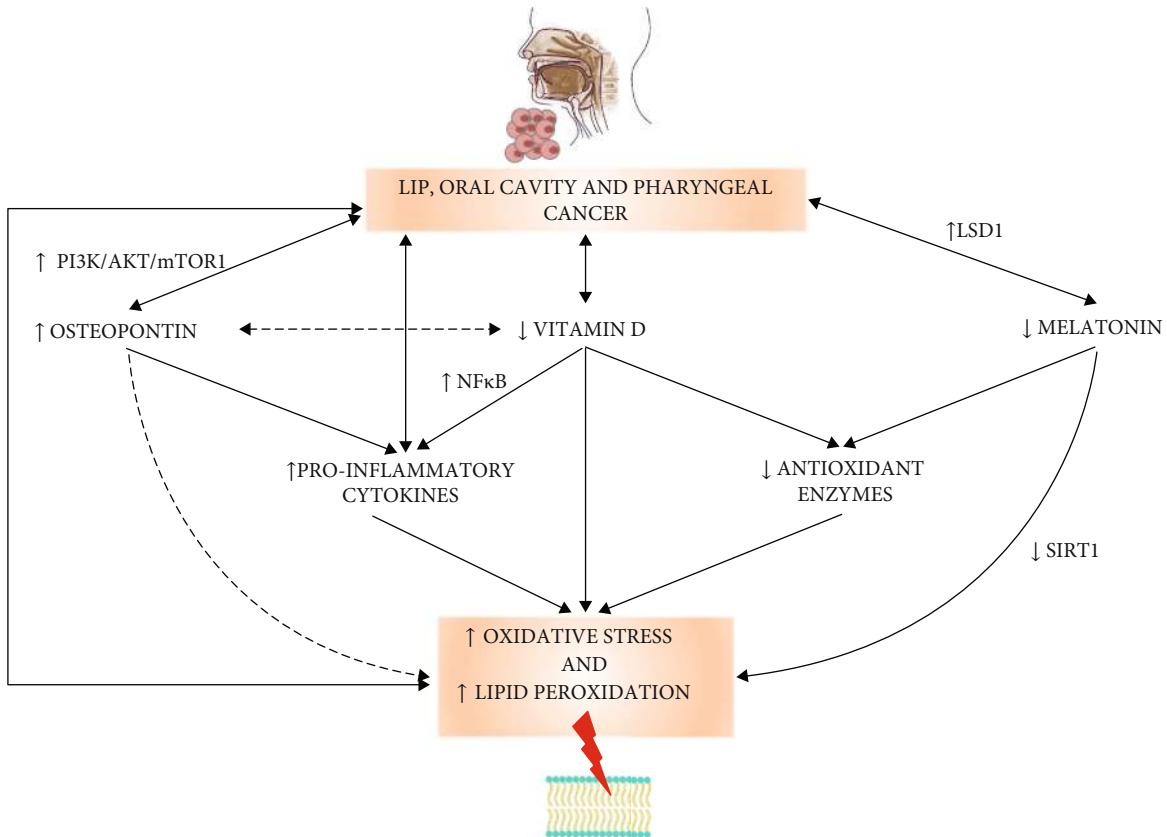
LIP, ORAL CAVITY AND PHARYNGEAL CANCER

↑LSD1

↑ PI3K/AKT/mTOR1

↑ OSTEOPONTIN

↓ VITAMIN D

↓ MELATONIN

↑ NFκB

↑PRO-INFLAMMATORY CYTOKINES

↓ ANTIOXIDANT ENZYMES

↓ SIRT1

↑ OXIDATIVE STRESS AND ↑ LIPID PEROXIDATION